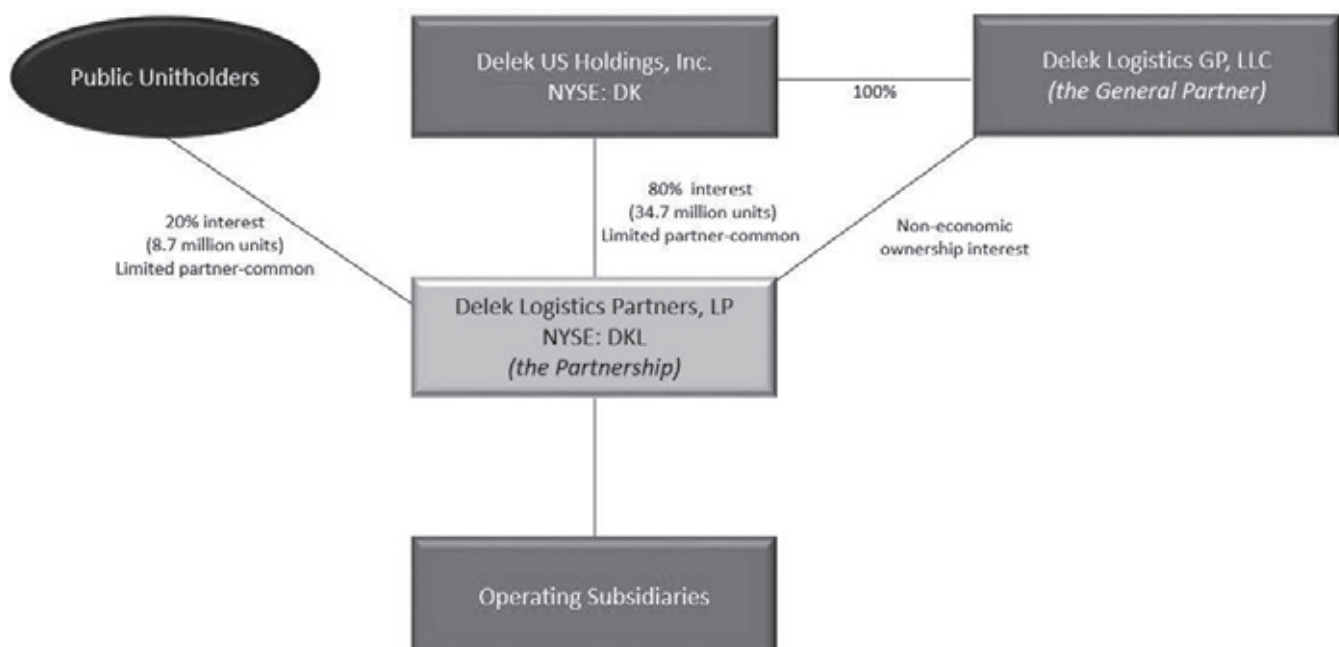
Public Unitholders

Delek US Holdings, Inc.
NYSE: DK

100%

Delek Logistics GP, LLC
*(the General Partner)*

80% interest
(34.7 million units)
Limited partner-common

20% interest
(8.7 million units)
Limited partner-common

Non-economic
ownership interest

Delek Logistics Partners, LP
NYSE: DKL
*(the Partnership)*

Operating Subsidiaries